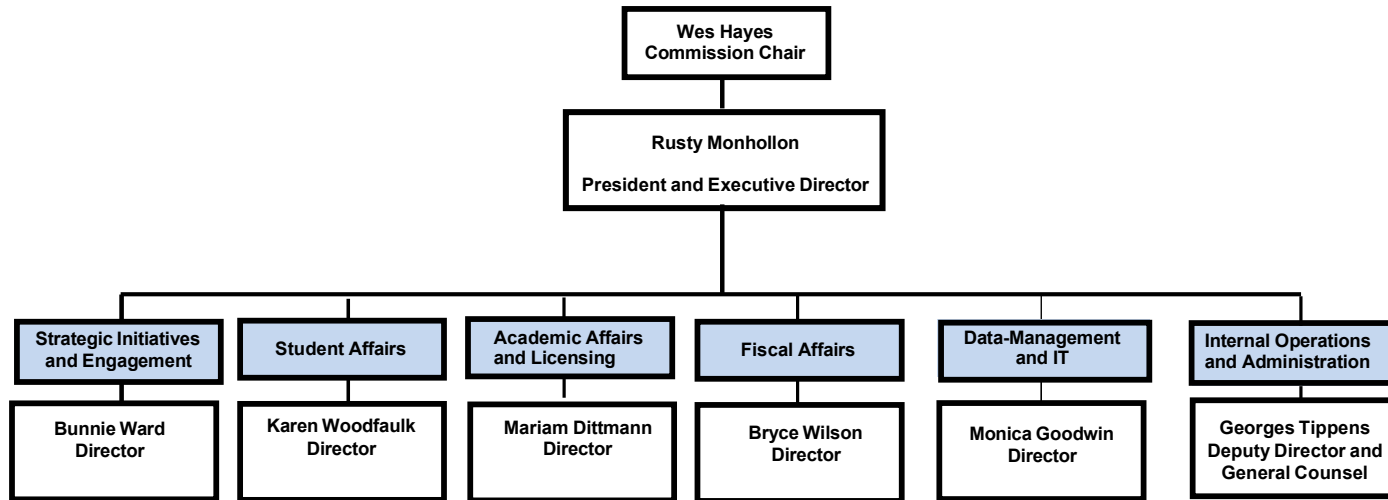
Wes Hayes
Commission Chair

Rusty Monhollon

President and Executive Director

Strategic Initiatives and Engagement

Bunnie Ward
Director

Student Affairs

Karen Woodfaulk
Director

Academic Affairs and Licensing

Mariam Dittmann
Director

Fiscal Affairs

Bryce Wilson
Director

Data-Management and IT

Monica Goodwin
Director

Internal Operations and Administration

Georges Tippens
Deputy Director and
General Counsel